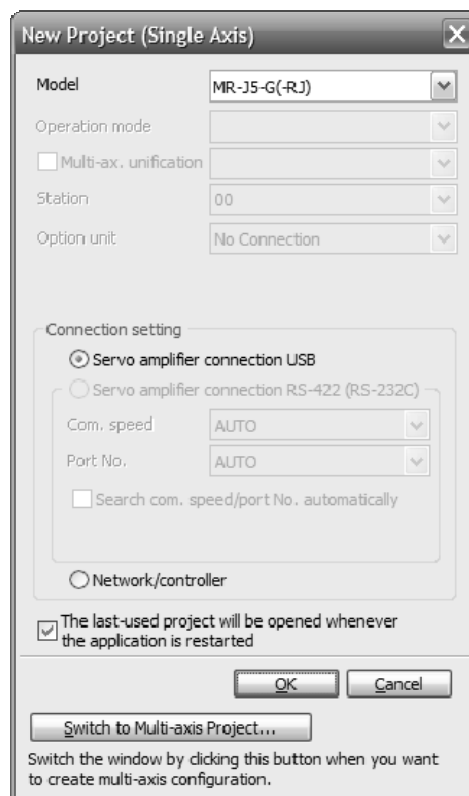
New Project (Single Axis)

Model MR-J5-G(-RJ)

Operation mode

Multi-ax. unification

Station 00

Option unit No Connection

Connection setting

Servo amplifier connection USB

Servo amplifier connection RS-422 (RS-232C)

Com. speed AUTO

Port No. AUTO

Search com. speed/port No. automatically

Network/controller

The last-used project will be opened whenever the application is restarted

OK Cancel

Switch to Multi-axis Project...

Switch the window by clicking this button when you want to create multi-axis configuration.